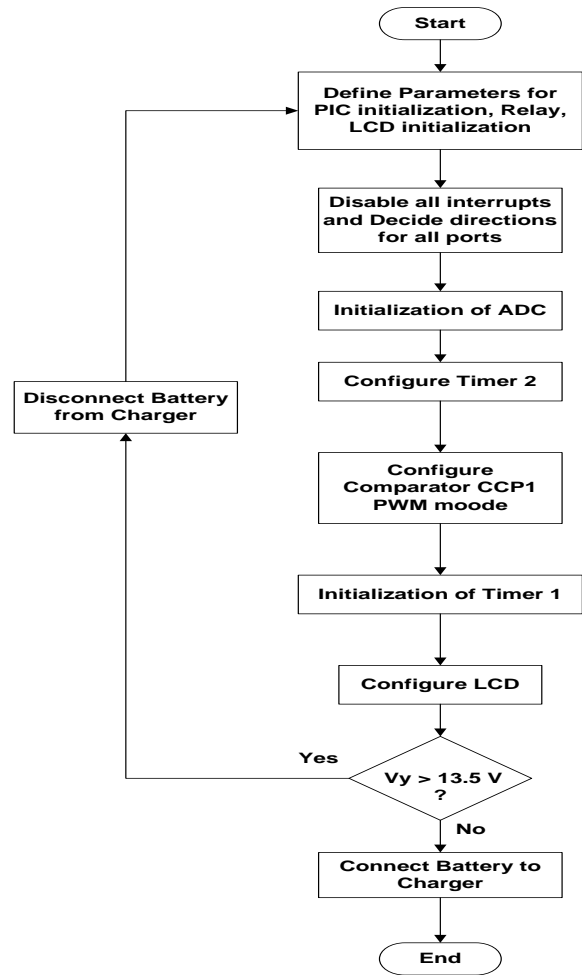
Start

Define Parameters for PIC initialization, Relay, LCD initialization

Disable all interrupts and Decide directions for all ports

Initialization of ADC

Configure Timer 2

Configure Comparator CCP1 PWM moode

Initialization of Timer 1

Configure LCD

Vy > 13.5 V ?

Yes

Disconnect Battery from Charger

No

Connect Battery to Charger

End